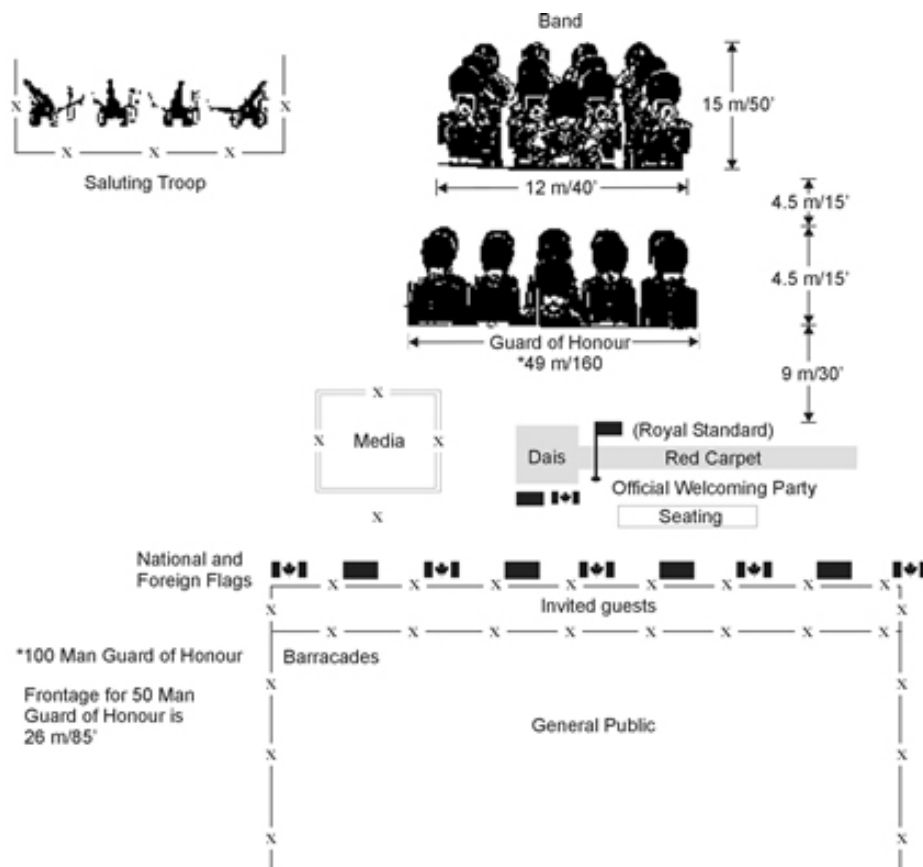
Band

15 m/50'

12 m/40'

Saluting Troop

4.5 m/15'

4.5 m/15'

Guard of Honour
*49 m/160

9 m/30'

Media

Dais

(Royal Standard)

Red Carpet

Official Welcoming Party

Seating

National and Foreign Flags

Invited guests

*100 Man Guard of Honour

Barracades

Frontage for 50 Man Guard of Honour is 26 m/85'

General Public